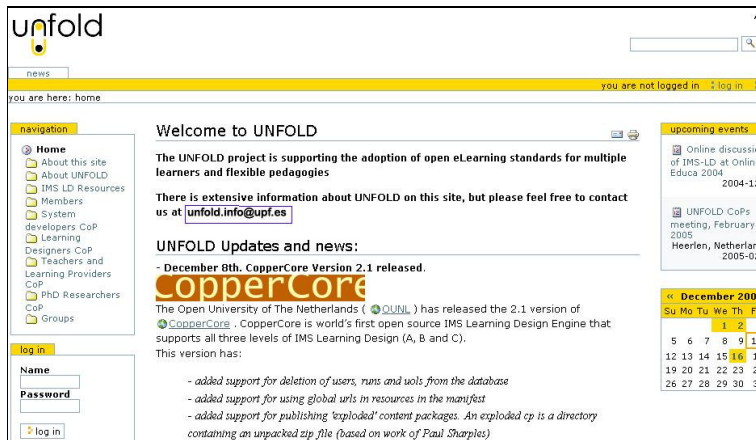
unfold

news

you are not logged in log in

you are here: home

navigation

Home
About this site
About UNFOLD
IMS LD Resources
Members
System developers CoP
Learning Designers CoP
Teachers and Learning Providers CoP
PhD Researchers CoP
Groups

log in

Name

Password

log in

Welcome to UNFOLD

The UNFOLD project is supporting the adoption of open eLearning standards for multiple learners and flexible pedagogies

There is extensive information about UNFOLD on this site, but please feel free to contact us at unfold.info@upf.es

UNFOLD Updates and news:

- December 8th. CopperCore Version 2.1 released.

CopperCore

The Open University of The Netherlands ( OUNL ) has released the 2.1 version of CopperCore . CopperCore is world's first open source IMS Learning Design Engine that supports all three levels of IMS Learning Design (A, B and C).
This version has:

- added support for deletion of users, runs and uols from the database
- added support for using global urls in resources in the manifest
- added support for publishing 'exploded' content packages. An exploded cp is a directory containing an unpacked zip file (based on work of Paul Sharples)

upcoming events

Online discussi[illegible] of IMS-LD at Onlin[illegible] Educa 2004
2004-1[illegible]

UNFOLD CoPs meeting, February 2005
Heerlen, Netherla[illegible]
2005-0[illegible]

« December 200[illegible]

| Su | Mo | Tu | We | Th | F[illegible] |
|---|---|---|---|---|---|
| | | | 1 | 2 | |
| 5 | 6 | 7 | 8 | 9 | 1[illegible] |
| 12 | 13 | 14 | 15 | 16 | 1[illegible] |
| 19 | 20 | 21 | 22 | 23 | 2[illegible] |
| 26 | 27 | 28 | 29 | 30 | 3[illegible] |